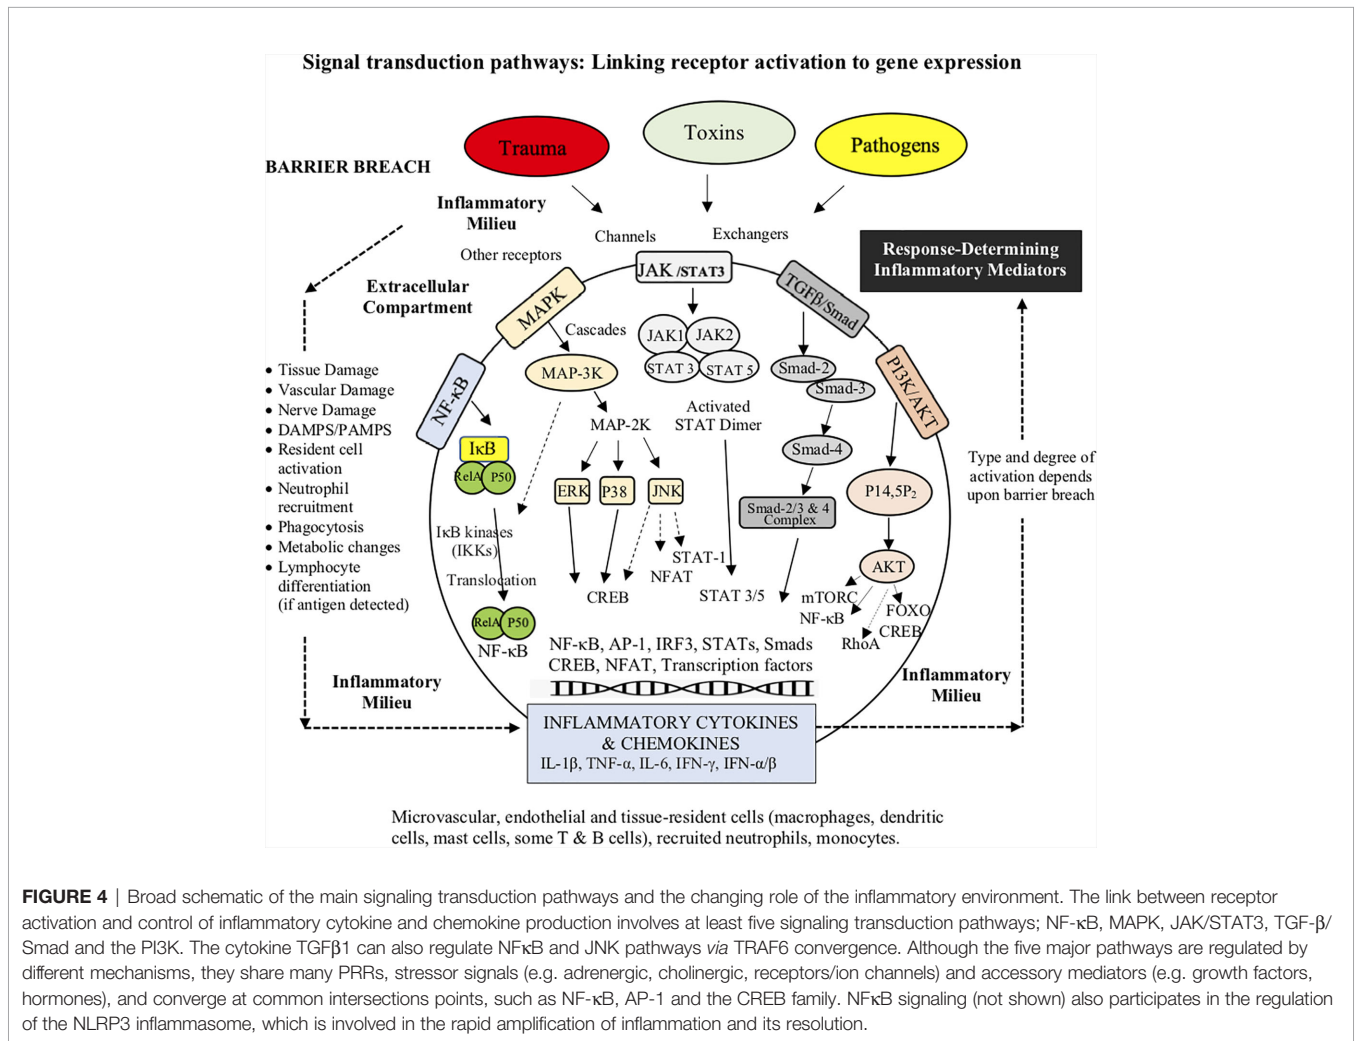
Signal transduction pathways: Linking receptor activation to gene expression

Trauma

Toxins

Pathogens

BARRIER BREACH

Inflammatory Milieu

Channels

Exchangers

Other receptors

JAK /STAT3

Response-Determining Inflammatory Mediators

Extracellular Compartment

MAPK

TGFβ/Smad

Cascades

JAK1

JAK2

STAT 3

STAT 5

Smad-2

Smad-3

MAP-3K

PI3K/AKT

NF-κB

• Tissue Damage
• Vascular Damage
• Nerve Damage
• DAMPS/PAMPS
• Resident cell activation
• Neutrophil recruitment
• Phagocytosis
• Metabolic changes
• Lymphocyte differentiation (if antigen detected)

IκB

RelA

P50

MAP-2K

Activated STAT Dimer

Smad-4

Type and degree of activation depends upon barrier breach

P14,5P$_2$

ERK

P38

JNK

Smad-2/3 & 4 Complex

IκB kinases (IKKs)

STAT-1

NFAT

AKT

Translocation

CREB

STAT 3/5

mTORC

NF-κB

FOXO

CREB

RhoA

RelA

P50

NF-κB

NF-κB, AP-1, IRF3, STATs, Smads CREB, NFAT, Transcription factors

Inflammatory Milieu

Inflammatory Milieu

INFLAMMATORY CYTOKINES & CHEMOKINES
IL-1β, TNF-α, IL-6, IFN-γ, IFN-α/β

Microvascular, endothelial and tissue-resident cells (macrophages, dendritic cells, mast cells, some T & B cells), recruited neutrophils, monocytes.

FIGURE 4 | Broad schematic of the main signaling transduction pathways and the changing role of the inflammatory environment. The link between receptor activation and control of inflammatory cytokine and chemokine production involves at least five signaling transduction pathways; NF-κB, MAPK, JAK/STAT3, TGF-β/Smad and the PI3K. The cytokine TGFβ1 can also regulate NFκB and JNK pathways via TRAF6 convergence. Although the five major pathways are regulated by different mechanisms, they share many PRRs, stressor signals (e.g. adrenergic, cholinergic, receptors/ion channels) and accessory mediators (e.g. growth factors, hormones), and converge at common intersections points, such as NF-κB, AP-1 and the CREB family. NFκB signaling (not shown) also participates in the regulation of the NLRP3 inflammasome, which is involved in the rapid amplification of inflammation and its resolution.